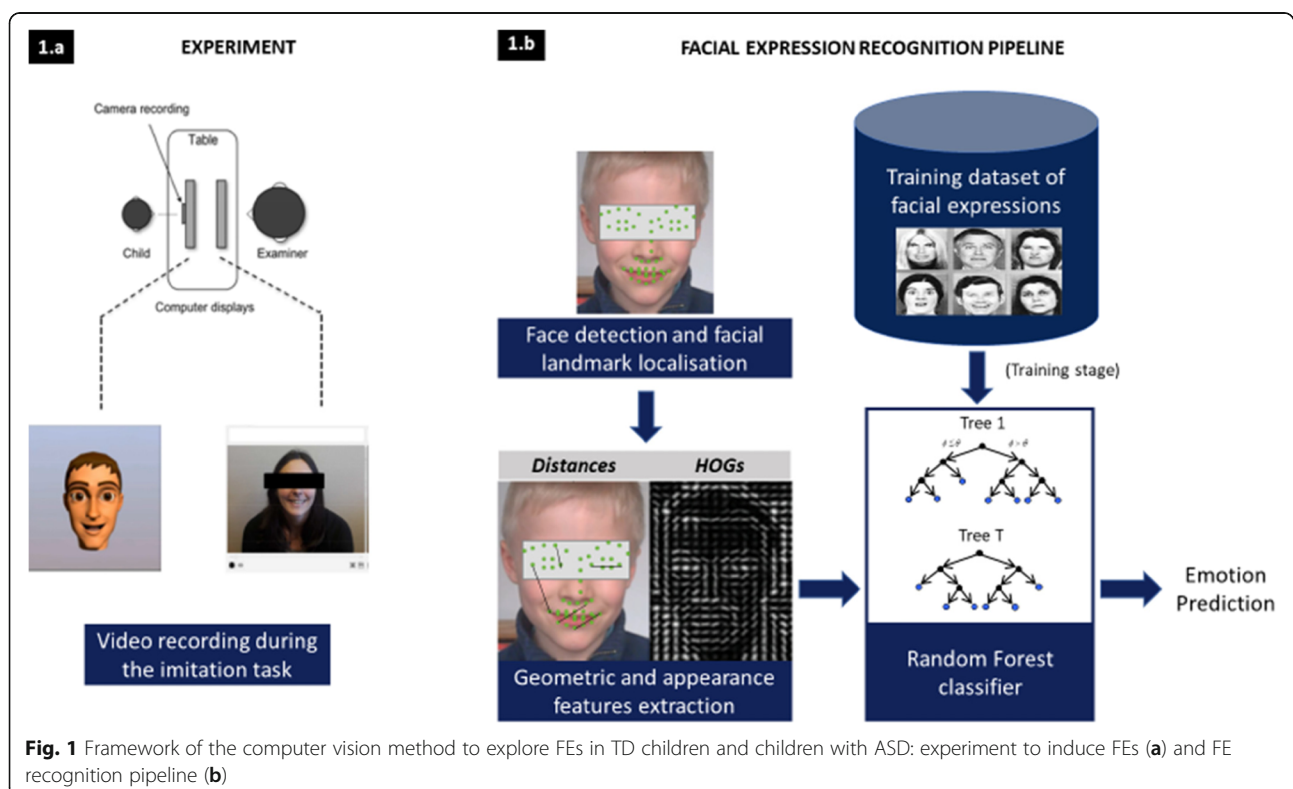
1.a EXPERIMENT

Camera recording

Table

Child

Examiner

Computer displays

Video recording during the imitation task

1.b FACIAL EXPRESSION RECOGNITION PIPELINE

Face detection and facial landmark localisation

Distances

HOGs

Geometric and appearance features extraction

Training dataset of facial expressions

(Training stage)

Tree 1

$\phi \leq \theta$

$\phi > \theta$

Tree T

Random Forest classifier

Emotion Prediction

**Fig. 1** Framework of the computer vision method to explore FEs in TD children and children with ASD: experiment to induce FEs (**a**) and FE recognition pipeline (**b**)